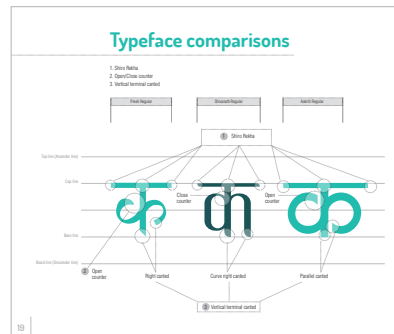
Typeface comparisons

1. Shiro Rekha
2. Open/Close counter
3. Vertical terminal canted

| Preeti Regular | Shivaraksh Regular | Aakriti Regular |
|---|---|---|

1 Shiro Rekha

Top line (Ascender line)

Cap line

Close counter

Open counter

Base line

Base line (Descender line)

2 Open counter

Right canted

Curve right canted

Parallel canted

3 Vertical terminal canted

18